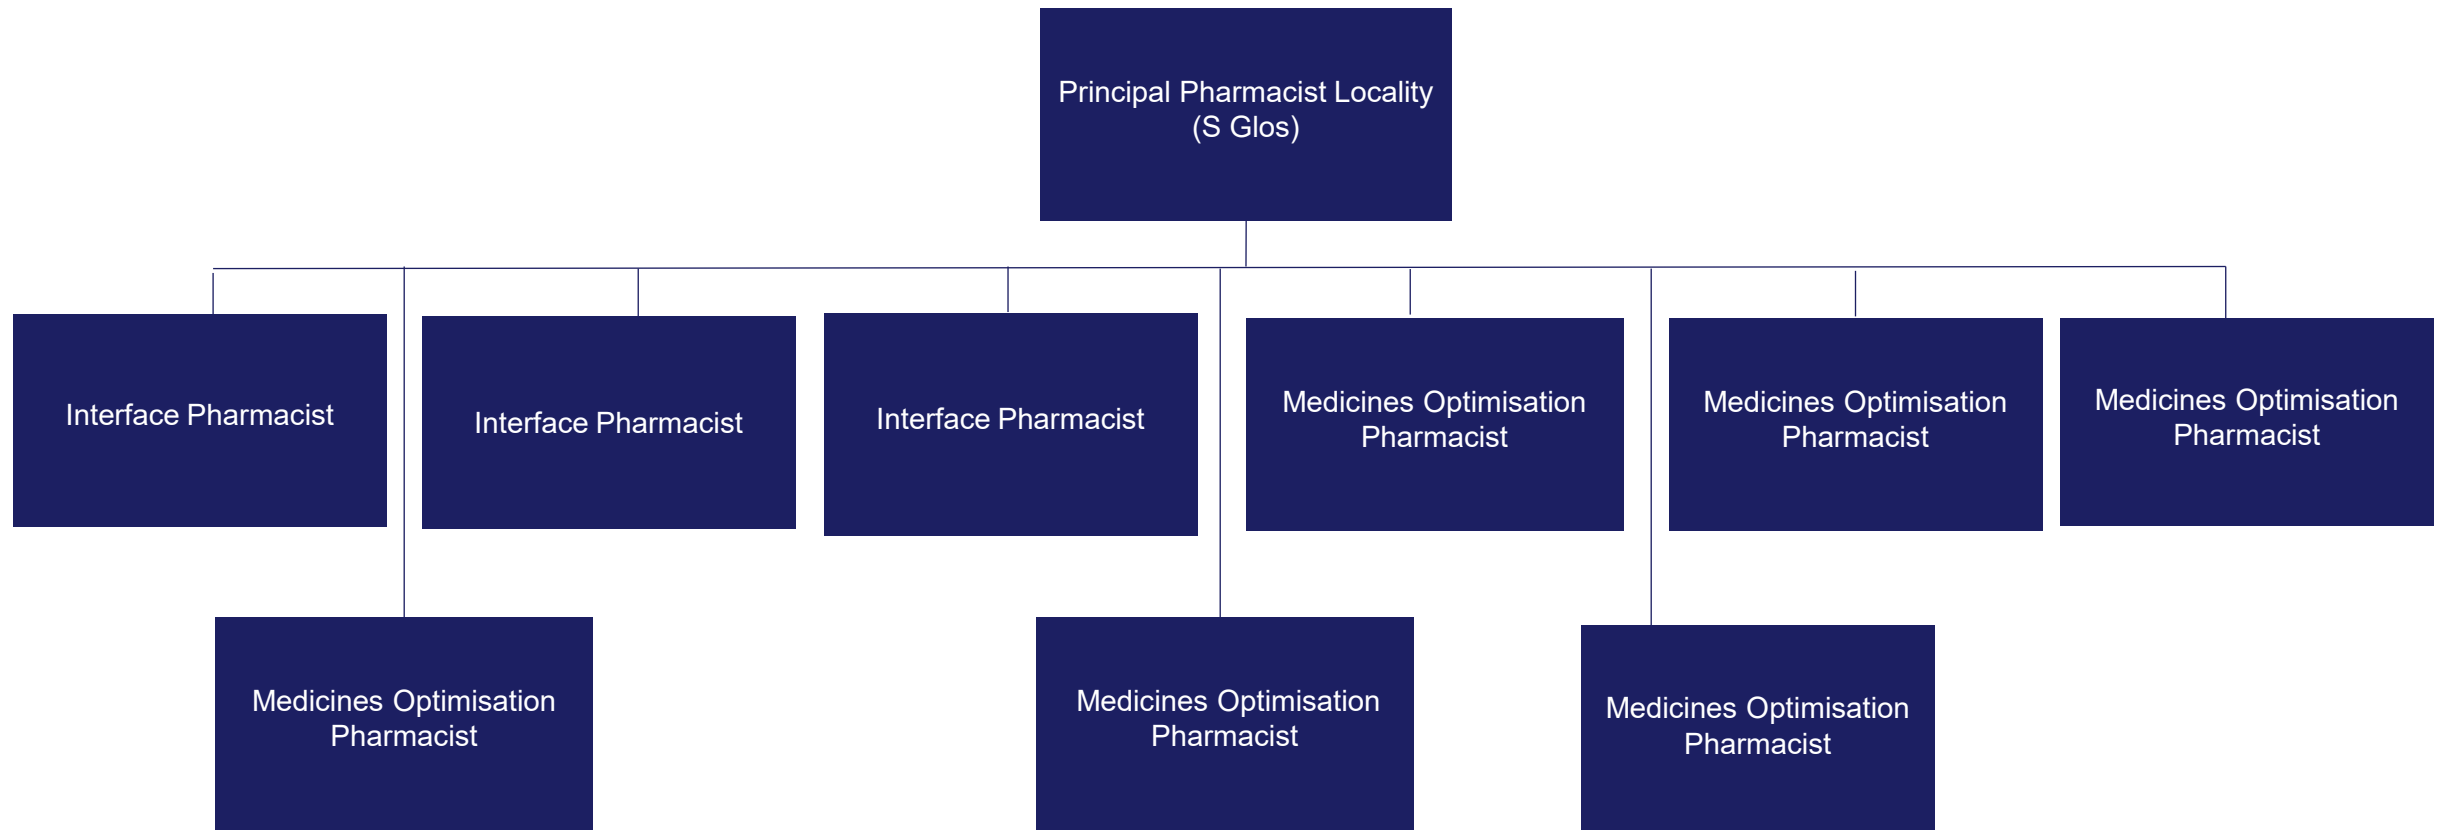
Principal Pharmacist Locality (S Glos)

Interface Pharmacist

Interface Pharmacist

Interface Pharmacist

Medicines Optimisation Pharmacist

Medicines Optimisation Pharmacist

Medicines Optimisation Pharmacist

Medicines Optimisation Pharmacist

Medicines Optimisation Pharmacist

Medicines Optimisation Pharmacist